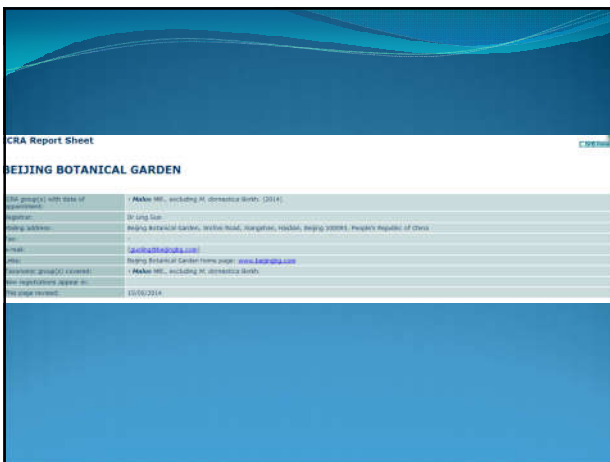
CRA Report Sheet

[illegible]

BEIJING BOTANICAL GARDEN

| | |
|---|---|
| ICRA group(s) with date of appointment: | • *Malus* Mill., excluding M. domestica Borkh. (2014) |
| Registrar: | Dr Ling Guo |
| Mailing address: | Beijing Botanical Garden, Wofosi Road, Xiangshan, Haidian, Beijing 100093, People's Republic of China |
| Fax: | - |
| E-mail: | guoling@beijingbg.com |
| Web: | Beijing Botanical Garden home page: www.beijingbg.com |
| Taxonomic group(s) covered: | • *Malus* Mill., excluding M. domestica Borkh. |
| New registrations appear in: | |
| This page revised: | 15/08/2014 |